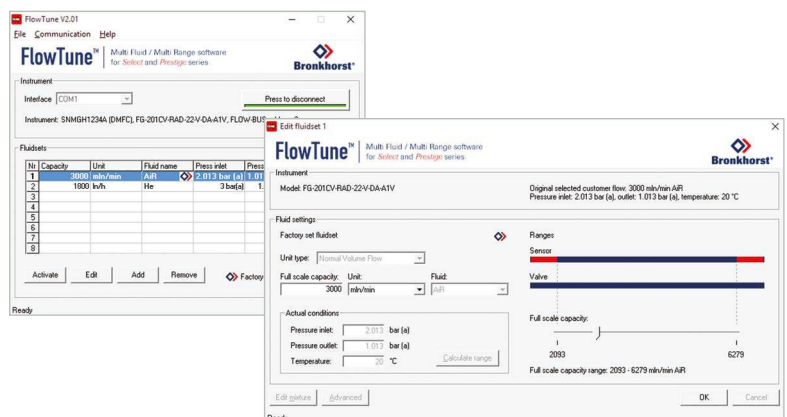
FlowTune V2.01

File Communication Help

FlowTune™ Multi Fluid / Multi Range software for Select and Prestige series

Bronkhorst®

Instrument

Interface COM1

Press to disconnect

Instrument: SNMGH1234A (DMFC), FG-201CV-RAD-22-V-DA-A1V, FLOW-BUS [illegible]

Fluidsets

| Nr | Capacity | Unit | Fluid name | Press inlet | Press |
|---|---|---|---|---|---|
| 1 | 3000 | mln/min | AiR | 2.013 bar (a) | 1.01 |
| 2 | 1800 | ln/h | He | 3 bar(a) | 1. |
| 3 | | | | | |
| 4 | | | | | |
| 5 | | | | | |
| 6 | | | | | |
| 7 | | | | | |
| 8 | | | | | |

Activate Edit Add Remove Factory

Ready

Edit fluidset 1

FlowTune™ Multi Fluid / Multi Range software for Select and Prestige series

Bronkhorst®

Instrument

Model: FG-201CV-RAD-22-V-DA-A1V

Original selected customer flow: 3000 mln/min AiR
Pressure inlet: 2.013 bar (a), outlet: 1.013 bar (a), temperature: 20 °C

Fluid settings

Factory set fluidset

Unit type: Normal Volume Flow

Full scale capacity: 3000 Unit: mln/min Fluid: AiR

Actual conditions

Pressure inlet: 2.013 bar (a)

Pressure outlet: 1.013 bar (a)

Temperature: 20 °C

Calculate range

Ranges

Sensor

Valve

Full scale capacity:

2093

6279

Full scale capacity range: 2093 - 6279 mln/min AiR

Edit mixture Advanced

OK Cancel